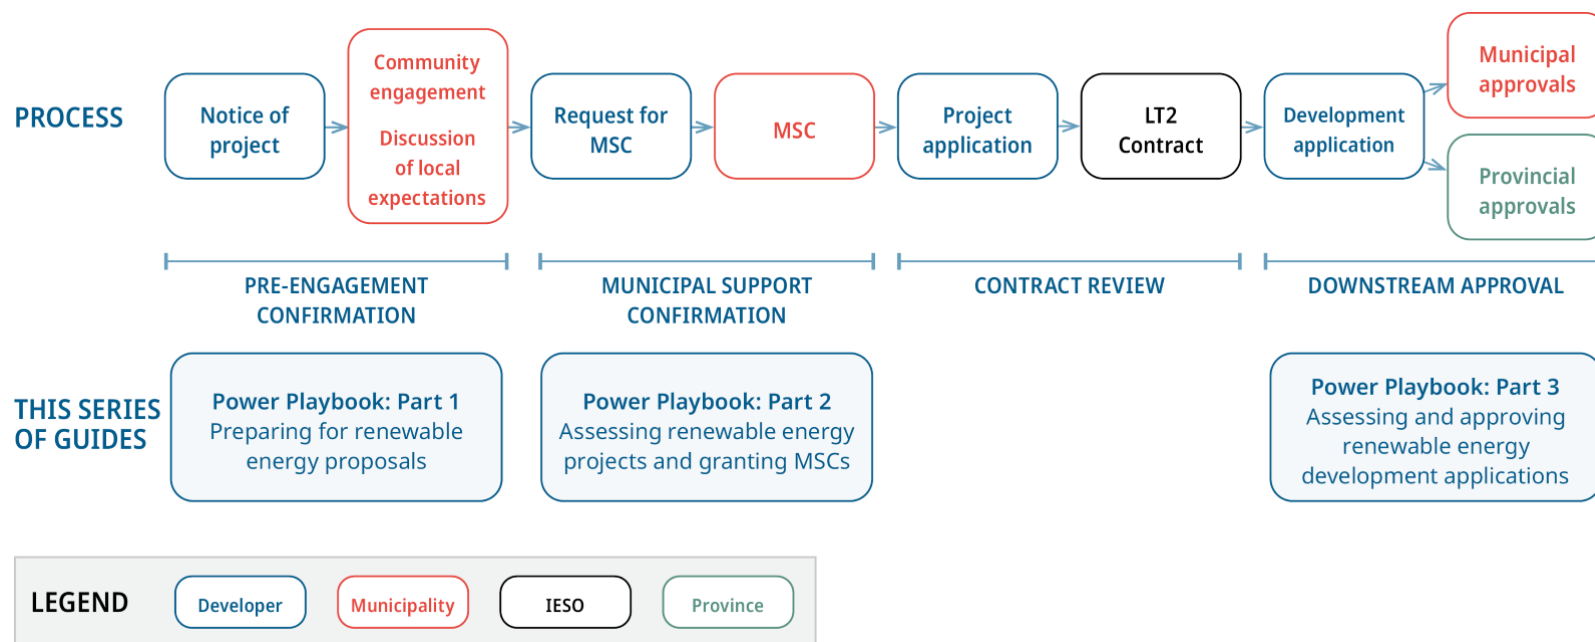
PROCESS

Notice of project

Community engagement

Discussion of local expectations

Request for MSC

MSC

Project application

LT2 Contract

Development application

Municipal approvals

Provincial approvals

PRE-ENGAGEMENT CONFIRMATION

MUNICIPAL SUPPORT CONFIRMATION

CONTRACT REVIEW

DOWNSTREAM APPROVAL

THIS SERIES OF GUIDES

Power Playbook: Part 1
Preparing for renewable energy proposals

Power Playbook: Part 2
Assessing renewable energy projects and granting MSCs

Power Playbook: Part 3
Assessing and approving renewable energy development applications

LEGEND

Developer

Municipality

IESO

Province